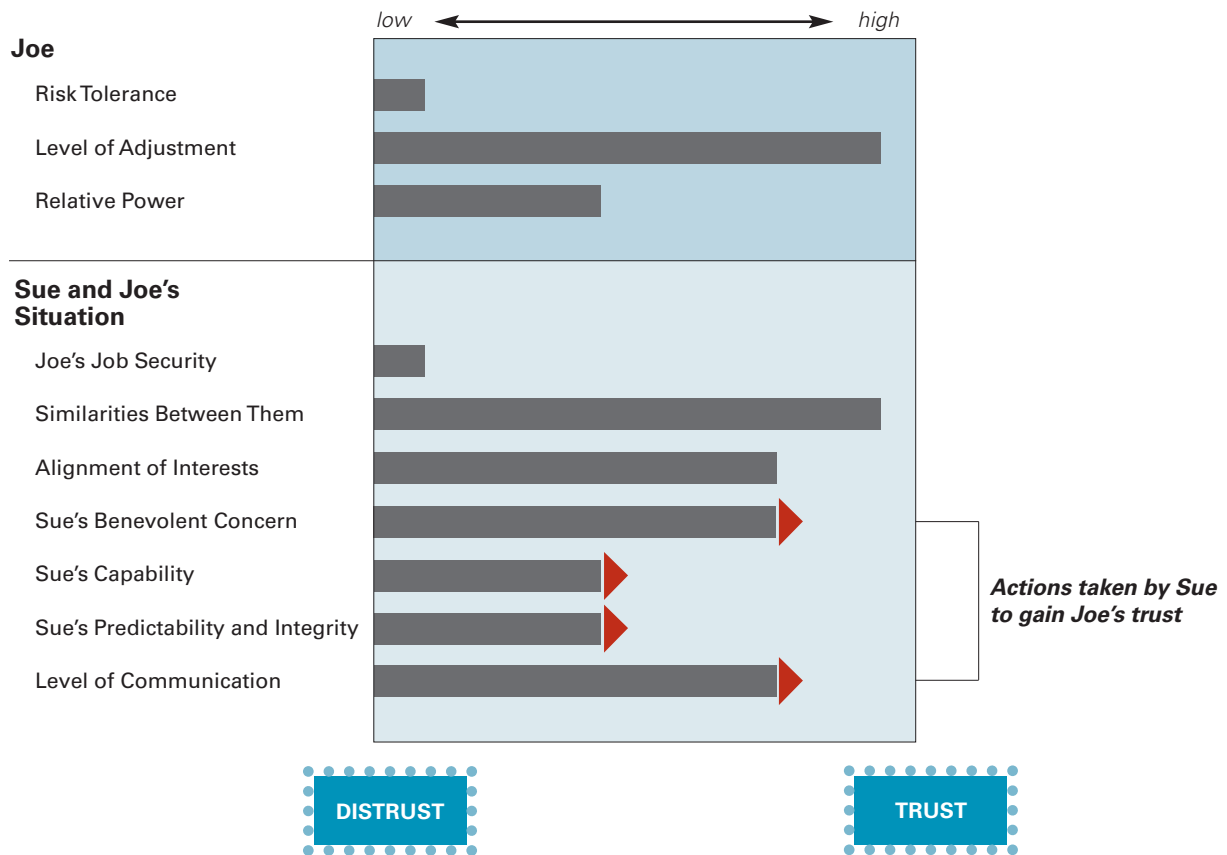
low high

Joe

Risk Tolerance

Level of Adjustment

Relative Power

Sue and Joe's Situation

Joe's Job Security

Similarities Between Them

Alignment of Interests

Sue's Benevolent Concern

Sue's Capability

Sue's Predictability and Integrity

Level of Communication

Actions taken by Sue to gain Joe's trust

DISTRUST

TRUST